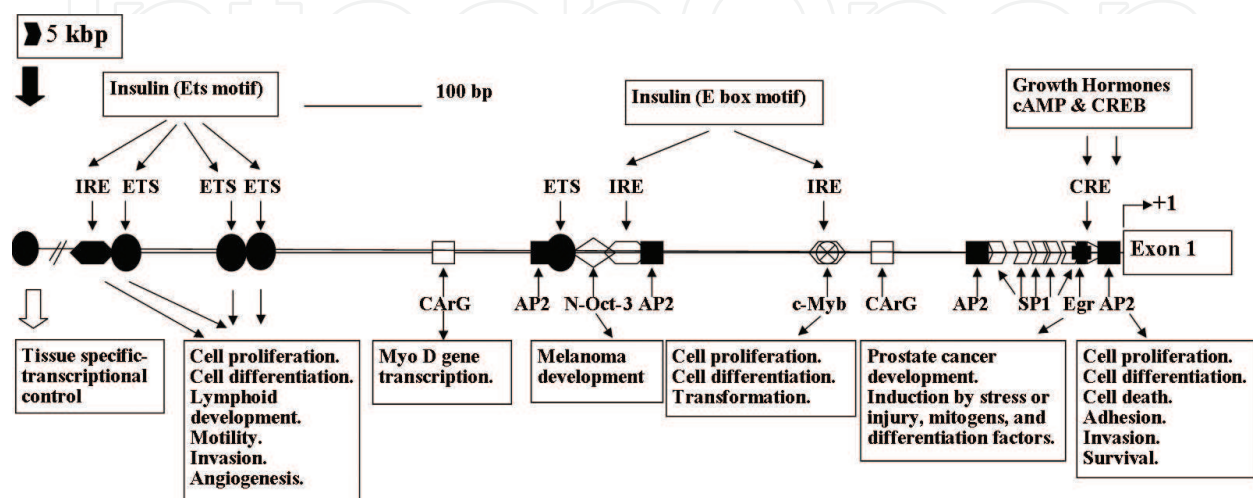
5 kbp

Insulin (Ets motif)

100 bp

Insulin (E box motif)

Growth Hormones cAMP & CREB

IRE ETS ETS ETS

ETS IRE

IRE

CRE

+1

Exon 1

CArG

AP2 N-Oct-3 AP2

c-Myb

CArG

AP2 SP1 Egr AP2

Tissue specific-transcriptional control

Cell proliferation. Cell differentiation. Lymphoid development. Motility. Invasion. Angiogenesis.

Myo D gene transcription.

Melanoma development

Cell proliferation. Cell differentiation. Transformation.

Prostate cancer development. Induction by stress or injury, mitogens, and differentiation factors.

Cell proliferation. Cell differentiation. Cell death. Adhesion. Invasion. Survival.